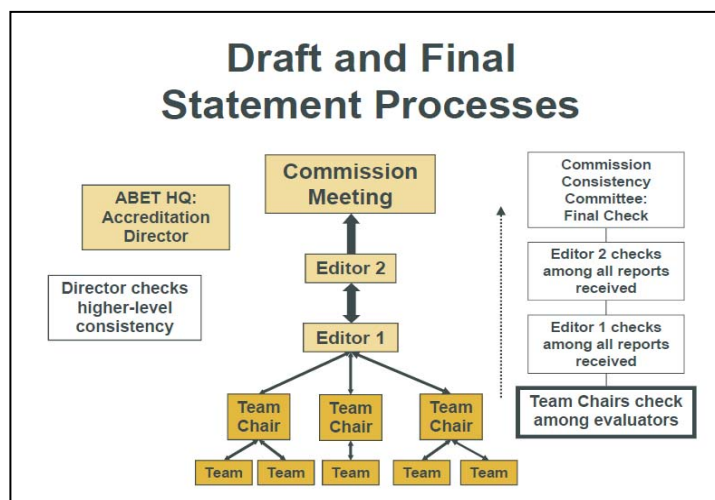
Draft and Final Statement Processes

ABET HQ: Accreditation Director

Director checks higher-level consistency

Commission Meeting

Editor 2

Editor 1

Team Chair

Team Chair

Team Chair

Team

Team

Team

Team

Team

Commission Consistency Committee: Final Check

Editor 2 checks among all reports received

Editor 1 checks among all reports received

Team Chairs check among evaluators